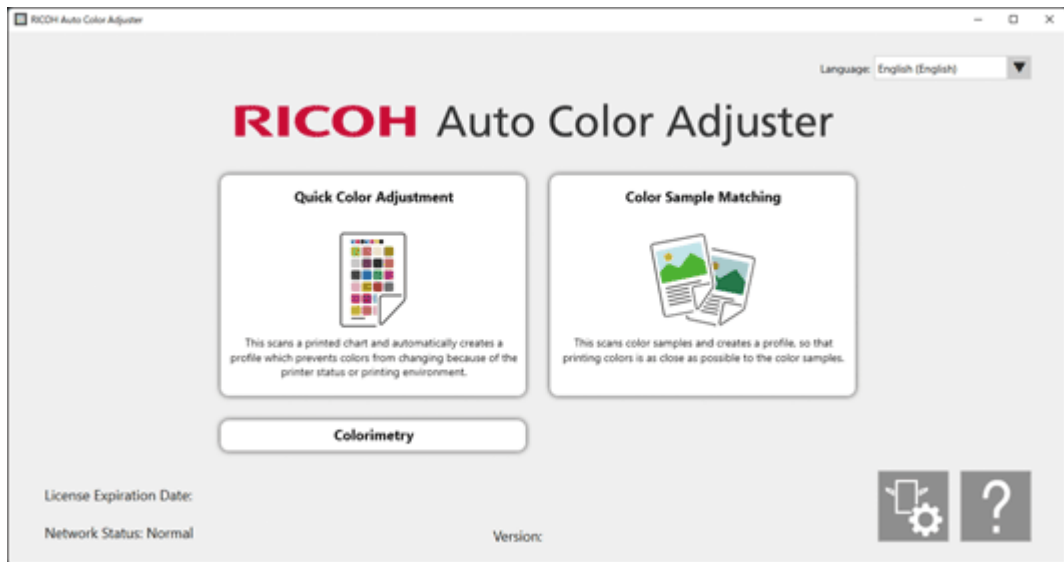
RICOH Auto Color Adjuster

Language: English (English)

RICOH Auto Color Adjuster

Quick Color Adjustment

This scans a printed chart and automatically creates a profile which prevents colors from changing because of the printer status or printing environment.

Color Sample Matching

This scans color samples and creates a profile, so that printing colors is as close as possible to the color samples.

Colorimetry

License Expiration Date:

Network Status: Normal

Version:

?